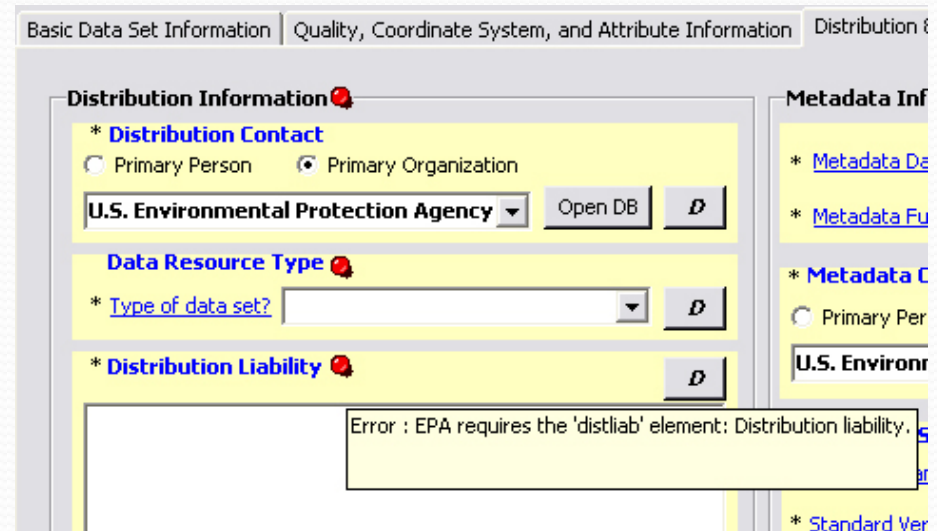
Basic Data Set Information | Quality, Coordinate System, and Attribute Information | Distribution &

Distribution Information

* Distribution Contact

Primary Person Primary Organization

U.S. Environmental Protection Agency

Open DB

D

Data Resource Type

* Type of data set?

D

* Distribution Liability

D

Error : EPA requires the 'distliab' element: Distribution liability.

Metadata Inf

* Metadata Da

* Metadata Fu

* Metadata C

Primary Per

U.S. Environn

S

ar

* Standard Ver